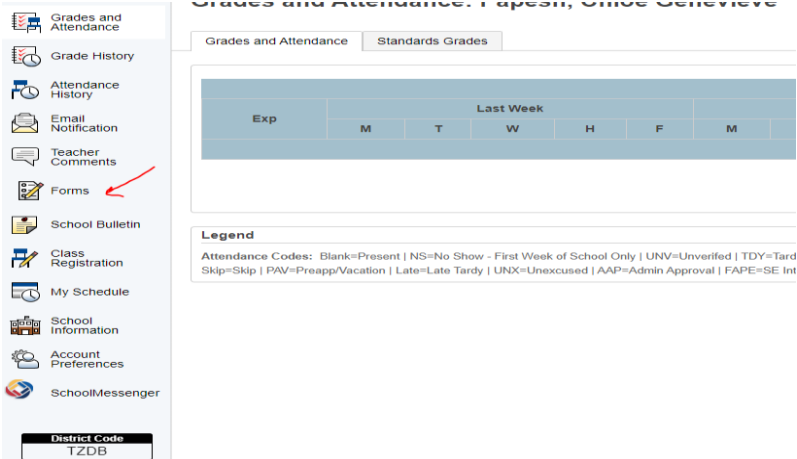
Grades and Attendance

Grade History

Attendance History

Email Notification

Teacher Comments

Forms

School Bulletin

Class Registration

My Schedule

School Information

Account Preferences

SchoolMessenger

District Code
TZDB

Grades and Attendance: Papesh, Chloe Genevieve

Grades and Attendance | Standards Grades

| Exp | Last Week | | | | | |
|---|---|---|---|---|---|---|
| | M | T | W | H | F | M |

Legend

Attendance Codes: Blank=Present | NS=No Show - First Week of School Only | UNV=Unverifed | TDY=Tard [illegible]
Skip=Skip | PAV=Preapp/Vacation | Late=Late Tardy | UNX=Unexcused | AAP=Admin Approval | FAPE=SE Int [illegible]